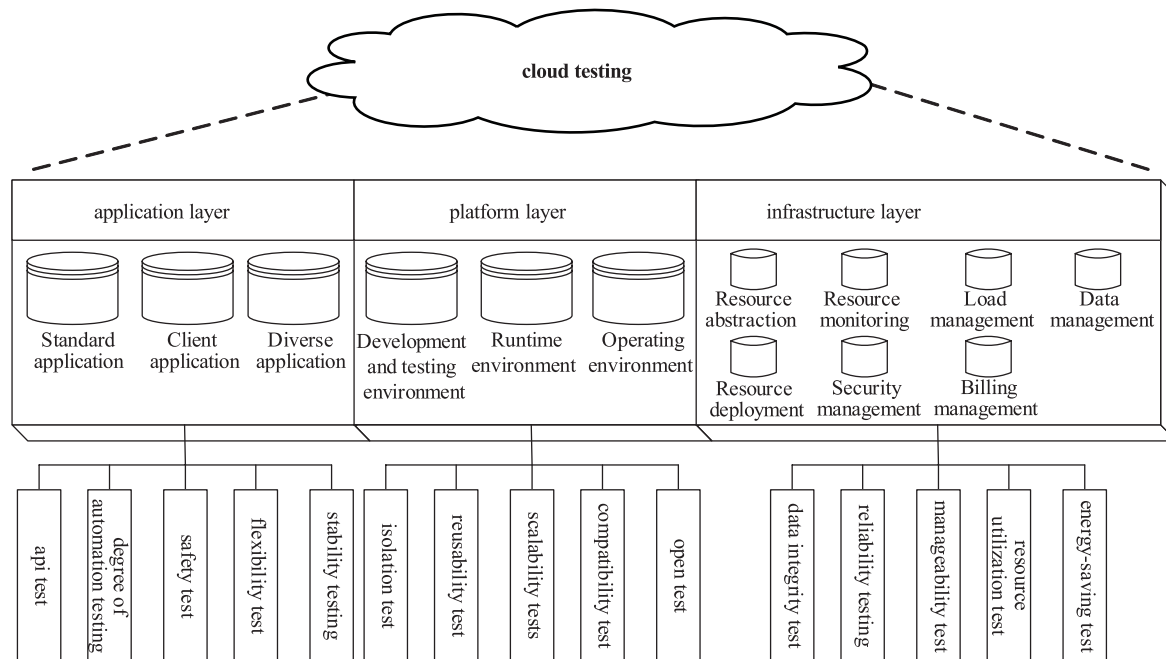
cloud testing

application layer

Standard application

Client application

Diverse application

platform layer

Development and testing environment

Runtime environment

Operating environment

infrastructure layer

Resource abstraction

Resource monitoring

Load management

Data management

Resource deployment

Security management

Billing management

api test

degree of automation testing

safety test

flexibility test

stability testing

isolation test

reusability test

scalability tests

compatibility test

open test

data integrity test

reliability testing

manageability test

resource utilization test

energy-saving test